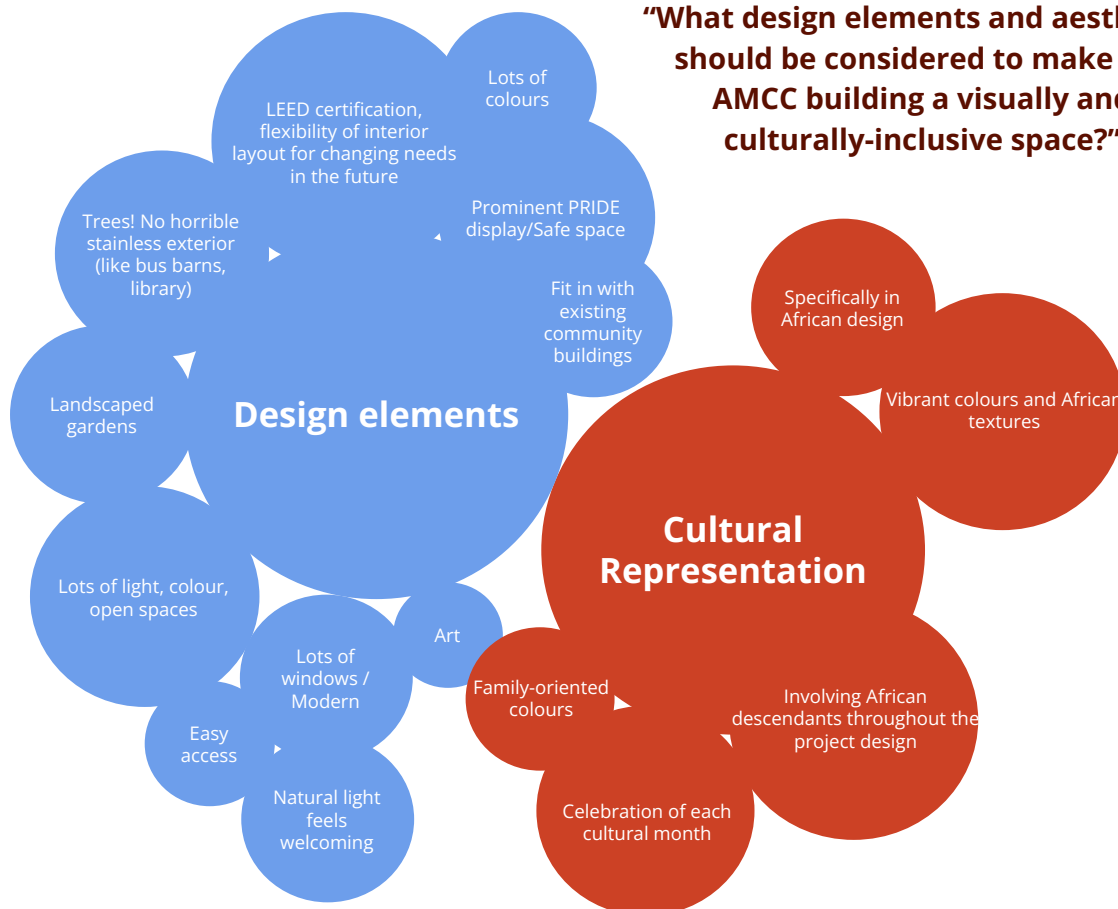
"What design elements and aesth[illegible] should be considered to make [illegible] AMCC building a visually an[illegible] culturally-inclusive space?"

Lots of colours

LEED certification, flexibility of interior layout for changing needs in the future

Trees! No horrible stainless exterior (like bus barns, library)

Prominent PRIDE display/Safe space

Fit in with existing community buildings

Landscaped gardens

Design elements

Lots of light, colour, open spaces

Art

Lots of windows / Modern

Easy access

Natural light feels welcoming

Specifically in African design

Vibrant colours and African textures

Cultural Representation

Family-oriented colours

Involving African descendants throughout the project design

Celebration of each cultural month